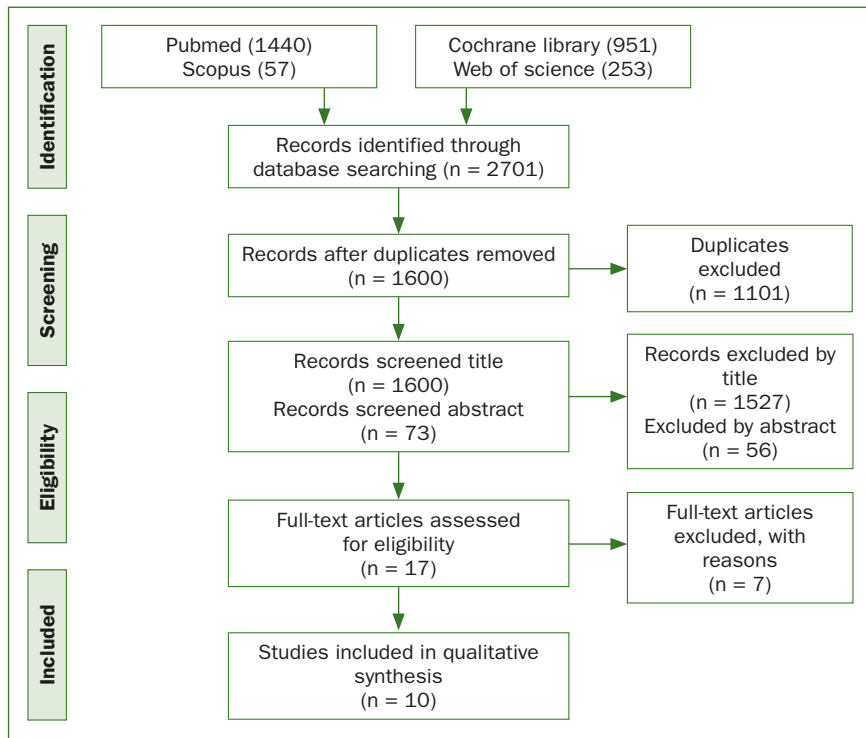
Identification

Pubmed (1440)
Scopus (57)

Cochrane library (951)
Web of science (253)

Records identified through database searching (n = 2701)

Screening

Records after duplicates removed (n = 1600)

Duplicates excluded (n = 1101)

Records screened title (n = 1600)
Records screened abstract (n = 73)

Records excluded by title (n = 1527)
Excluded by abstract (n = 56)

Eligibility

Full-text articles assessed for eligibility (n = 17)

Full-text articles excluded, with reasons (n = 7)

Included

Studies included in qualitative synthesis (n = 10)